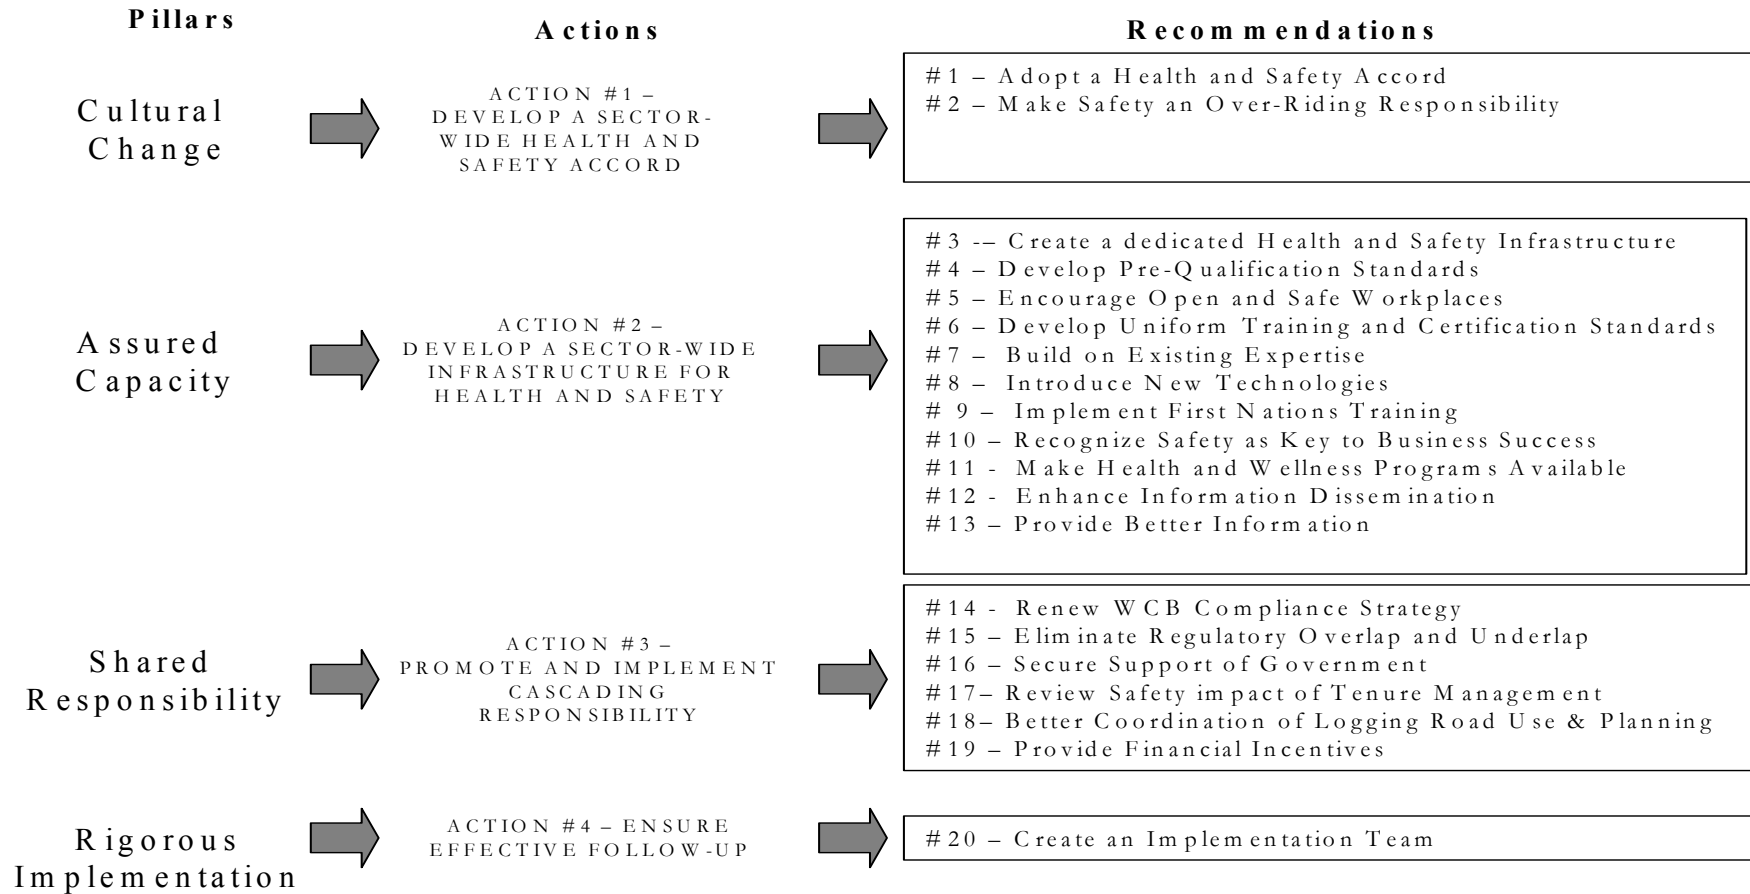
Pillars

Actions

Recommendations

Cultural Change

ACTION #1 – DEVELOP A SECTOR-WIDE HEALTH AND SAFETY ACCORD

#1 – Adopt a Health and Safety Accord
#2 – Make Safety an Over-Riding Responsibility

Assured Capacity

ACTION #2 – DEVELOP A SECTOR-WIDE INFRASTRUCTURE FOR HEALTH AND SAFETY

#3 -– Create a dedicated Health and Safety Infrastructure
#4 – Develop Pre-Qualification Standards
#5 – Encourage Open and Safe Workplaces
#6 – Develop Uniform Training and Certification Standards
#7 – Build on Existing Expertise
#8 – Introduce New Technologies
# 9 – Implement First Nations Training
#10 – Recognize Safety as Key to Business Success
#11 - Make Health and Wellness Programs Available
#12 - Enhance Information Dissemination
#13 – Provide Better Information

Shared Responsibility

ACTION #3 – PROMOTE AND IMPLEMENT CASCADING RESPONSIBILITY

#14 - Renew WCB Compliance Strategy
#15 – Eliminate Regulatory Overlap and Underlap
#16 – Secure Support of Government
#17– Review Safety impact of Tenure Management
#18– Better Coordination of Logging Road Use & Planning
#19 – Provide Financial Incentives

Rigorous Implementation

ACTION #4 – ENSURE EFFECTIVE FOLLOW-UP

#20 – Create an Implementation Team